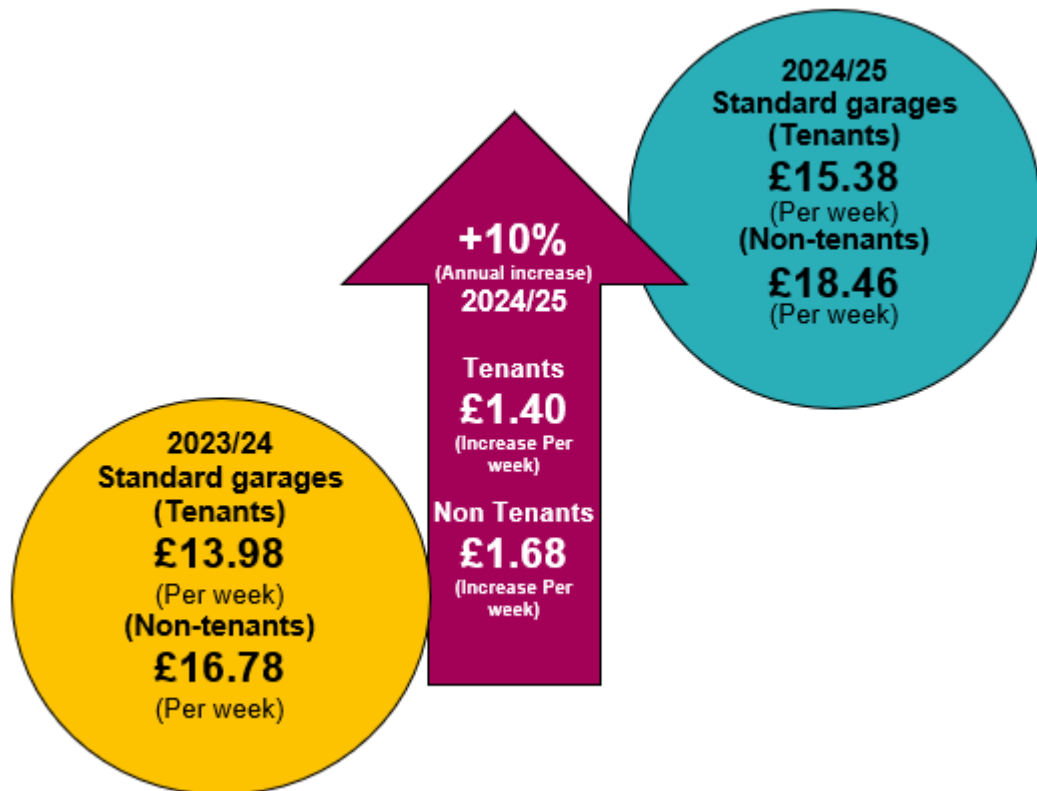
2023/24
Standard garages
(Tenants)
£13.98
(Per week)
(Non-tenants)
£16.78
(Per week)

+10%
(Annual increase)
2024/25

Tenants
£1.40
(Increase Per week)

Non Tenants
£1.68
(Increase Per week)

2024/25
Standard garages
(Tenants)
£15.38
(Per week)
(Non-tenants)
£18.46
(Per week)